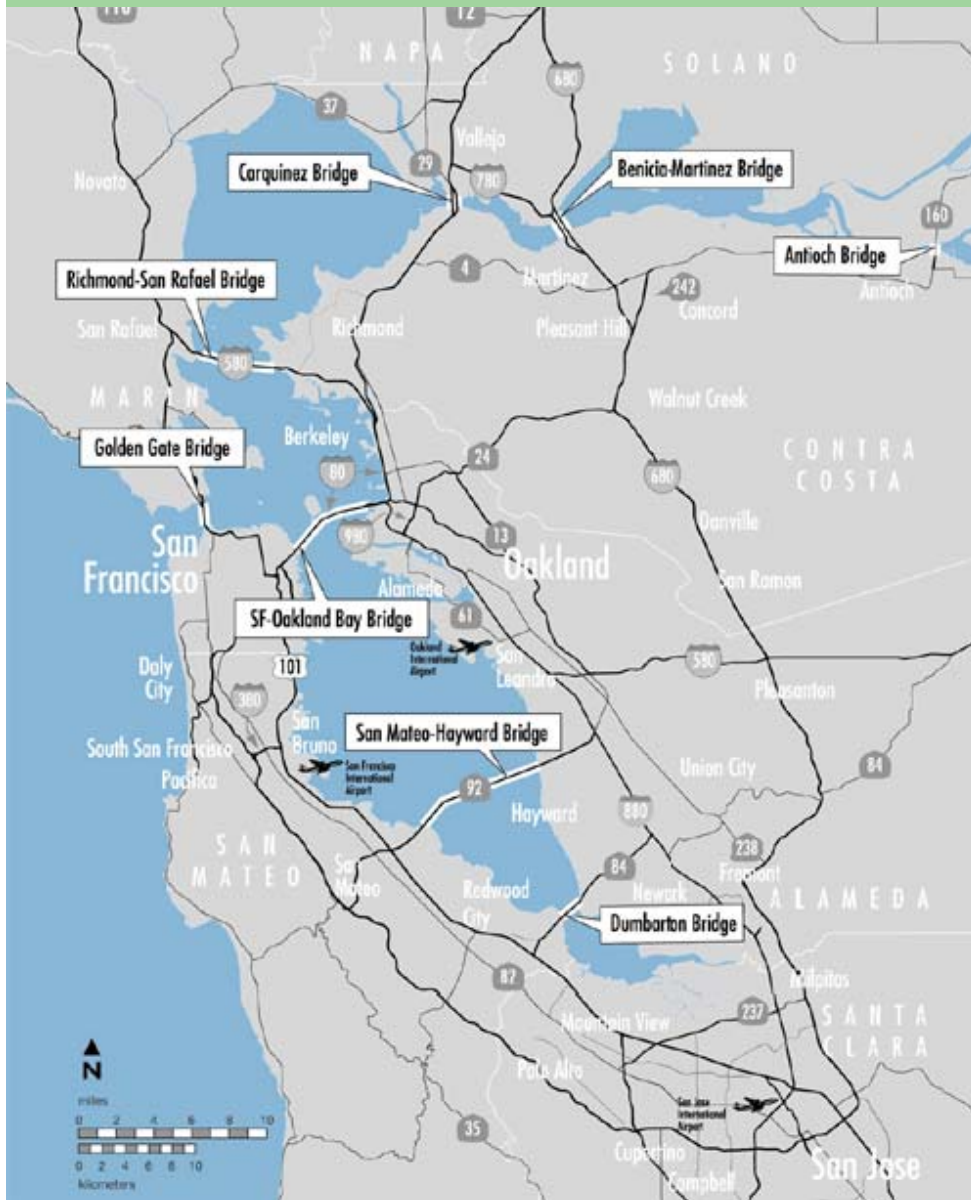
116
12
NAPA
SOLANO
680
37
Vallejo
Carquinez Bridge
29
780
Benicia-Martinez Bridge
Novato
160
Antioch Bridge
Antioch
Richmond-San Rafael Bridge
4
Martinez
242
Concord
San Rafael
Richmond
Pleasant Hill
580
MARIN
Walnut Creek
Golden Gate Bridge
Berkeley
80
24
CONTRA COSTA
680
990
13
San Francisco
Oakland
Danville
Alameda
San Ramon
SF-Oakland Bay Bridge
61
Oakland International Airport
San Leandro
580
Daly City
101
380
Pleasanton
San Bruno
San Mateo-Hayward Bridge
South San Francisco
San Francisco International Airport
Union City
84
Pacifica
92
Hayward
880
238
SAN MATEO
San Mateo
84
Newark
Fremont
Redwood City
ALAMEDA
Dumbarton Bridge
82
Milpitas
237
Mountain View
SANTA CLARA
N
miles
0 2 4 6 8 10
0 2 4 6 8 10
kilometers
Palo Alto
San Jose International Airport
35
Cupertino
Campbell
San Jose